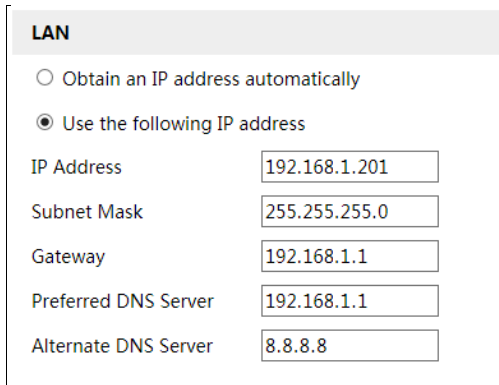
LAN

Obtain an IP address automatically

Use the following IP address

| IP Address | 192.168.1.201 |
|---|---|
| Subnet Mask | 255.255.255.0 |
| Gateway | 192.168.1.1 |
| Preferred DNS Server | 192.168.1.1 |
| Alternate DNS Server | 8.8.8.8 |